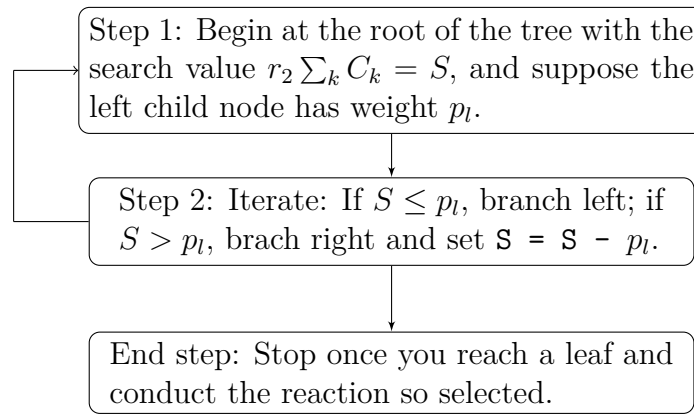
Step 1: Begin at the root of the tree with the search value $r_2 \sum_k C_k = S$, and suppose the left child node has weight $p_l$.

Step 2: Iterate: If $S \leq p_l$, branch left; if $S > p_l$, brach right and set S = S - $p_l$.

End step: Stop once you reach a leaf and conduct the reaction so selected.